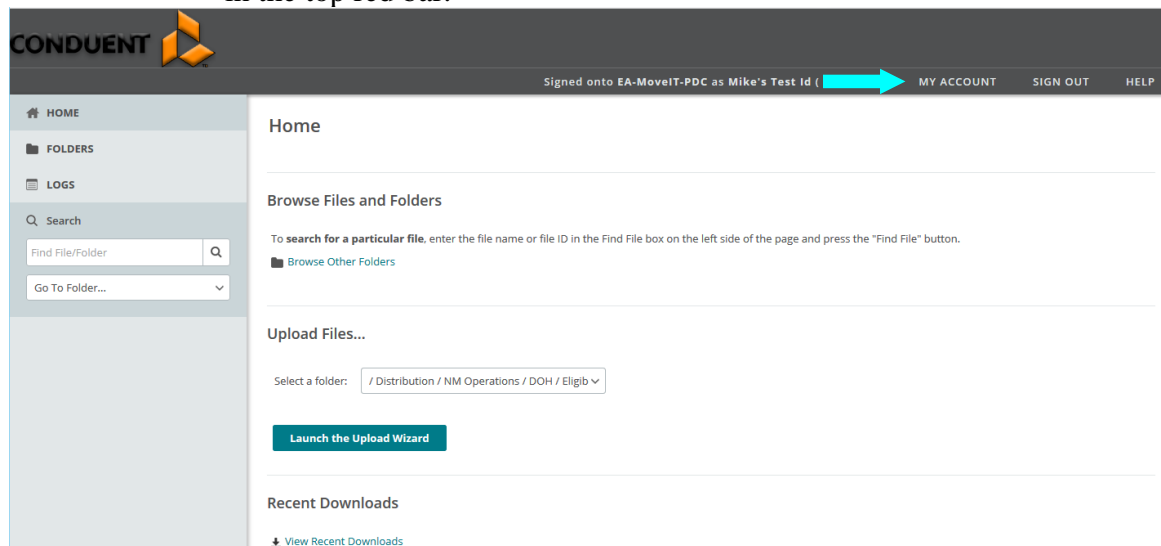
in the top red bar.

CONDUENT

Signed onto EA-MoveIT-PDC as Mike's Test Id ( MY ACCOUNT SIGN OUT HELP

HOME
FOLDERS
LOGS
Search
Find File/Folder
Go To Folder...

Home

Browse Files and Folders

To search for a particular file, enter the file name or file ID in the Find File box on the left side of the page and press the "Find File" button.

Browse Other Folders

Upload Files...

Select a folder: / Distribution / NM Operations / DOH / Eligib

Launch the Upload Wizard

Recent Downloads

View Recent Downloads